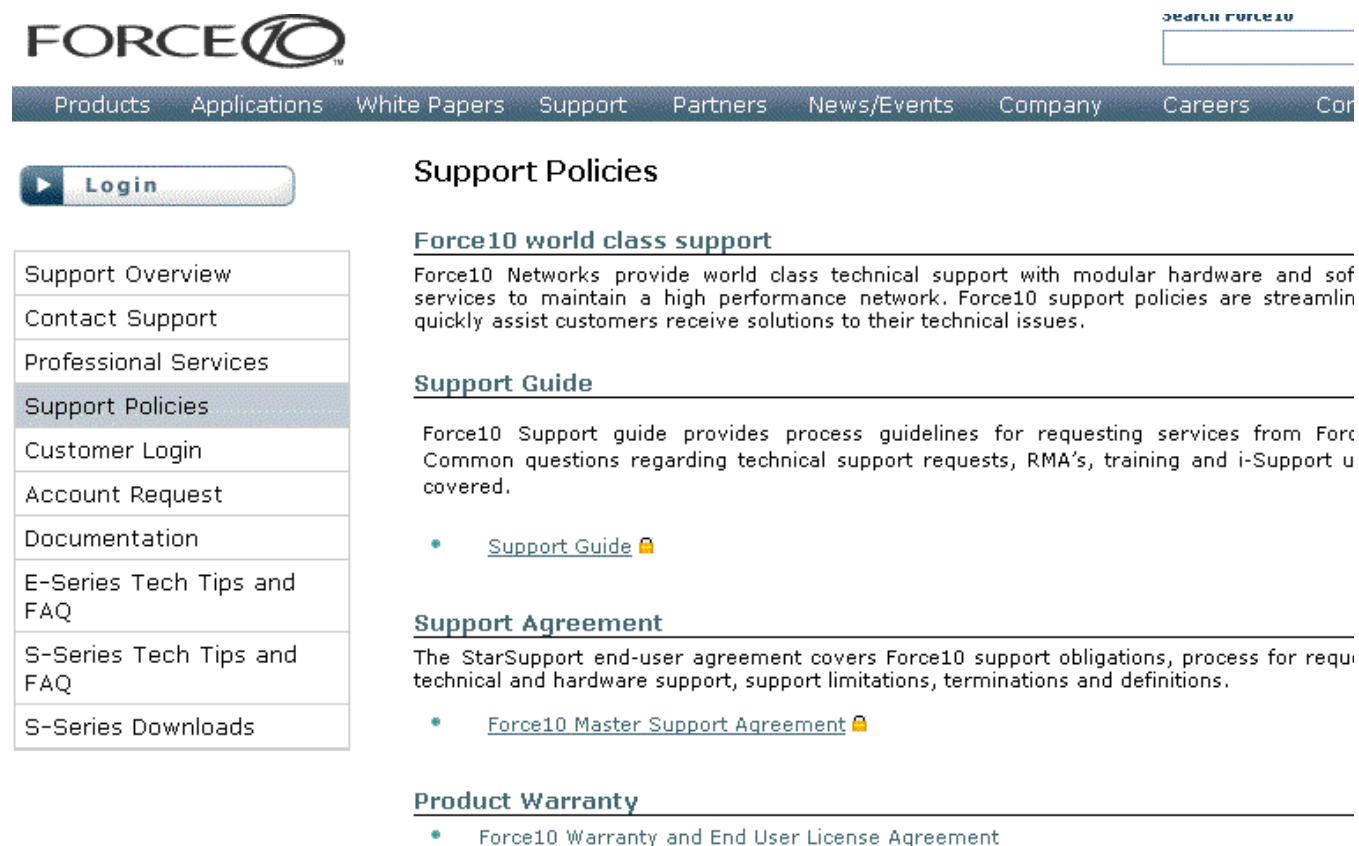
FORCE10™

Search Force10

Products Applications White Papers Support Partners News/Events Company Careers Co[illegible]

Login

Support Overview
Contact Support
Professional Services
Support Policies
Customer Login
Account Request
Documentation
E-Series Tech Tips and FAQ
S-Series Tech Tips and FAQ
S-Series Downloads

Support Policies

Force10 world class support

Force10 Networks provide world class technical support with modular hardware and sof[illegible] services to maintain a high performance network. Force10 support policies are streamlin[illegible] quickly assist customers receive solutions to their technical issues.

Support Guide

Force10 Support guide provides process guidelines for requesting services from Forc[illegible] Common questions regarding technical support requests, RMA's, training and i-Support u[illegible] covered.

• Support Guide

Support Agreement

The StarSupport end-user agreement covers Force10 support obligations, process for requ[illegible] technical and hardware support, support limitations, terminations and definitions.

• Force10 Master Support Agreement

Product Warranty

• Force10 Warranty and End User License Agreement